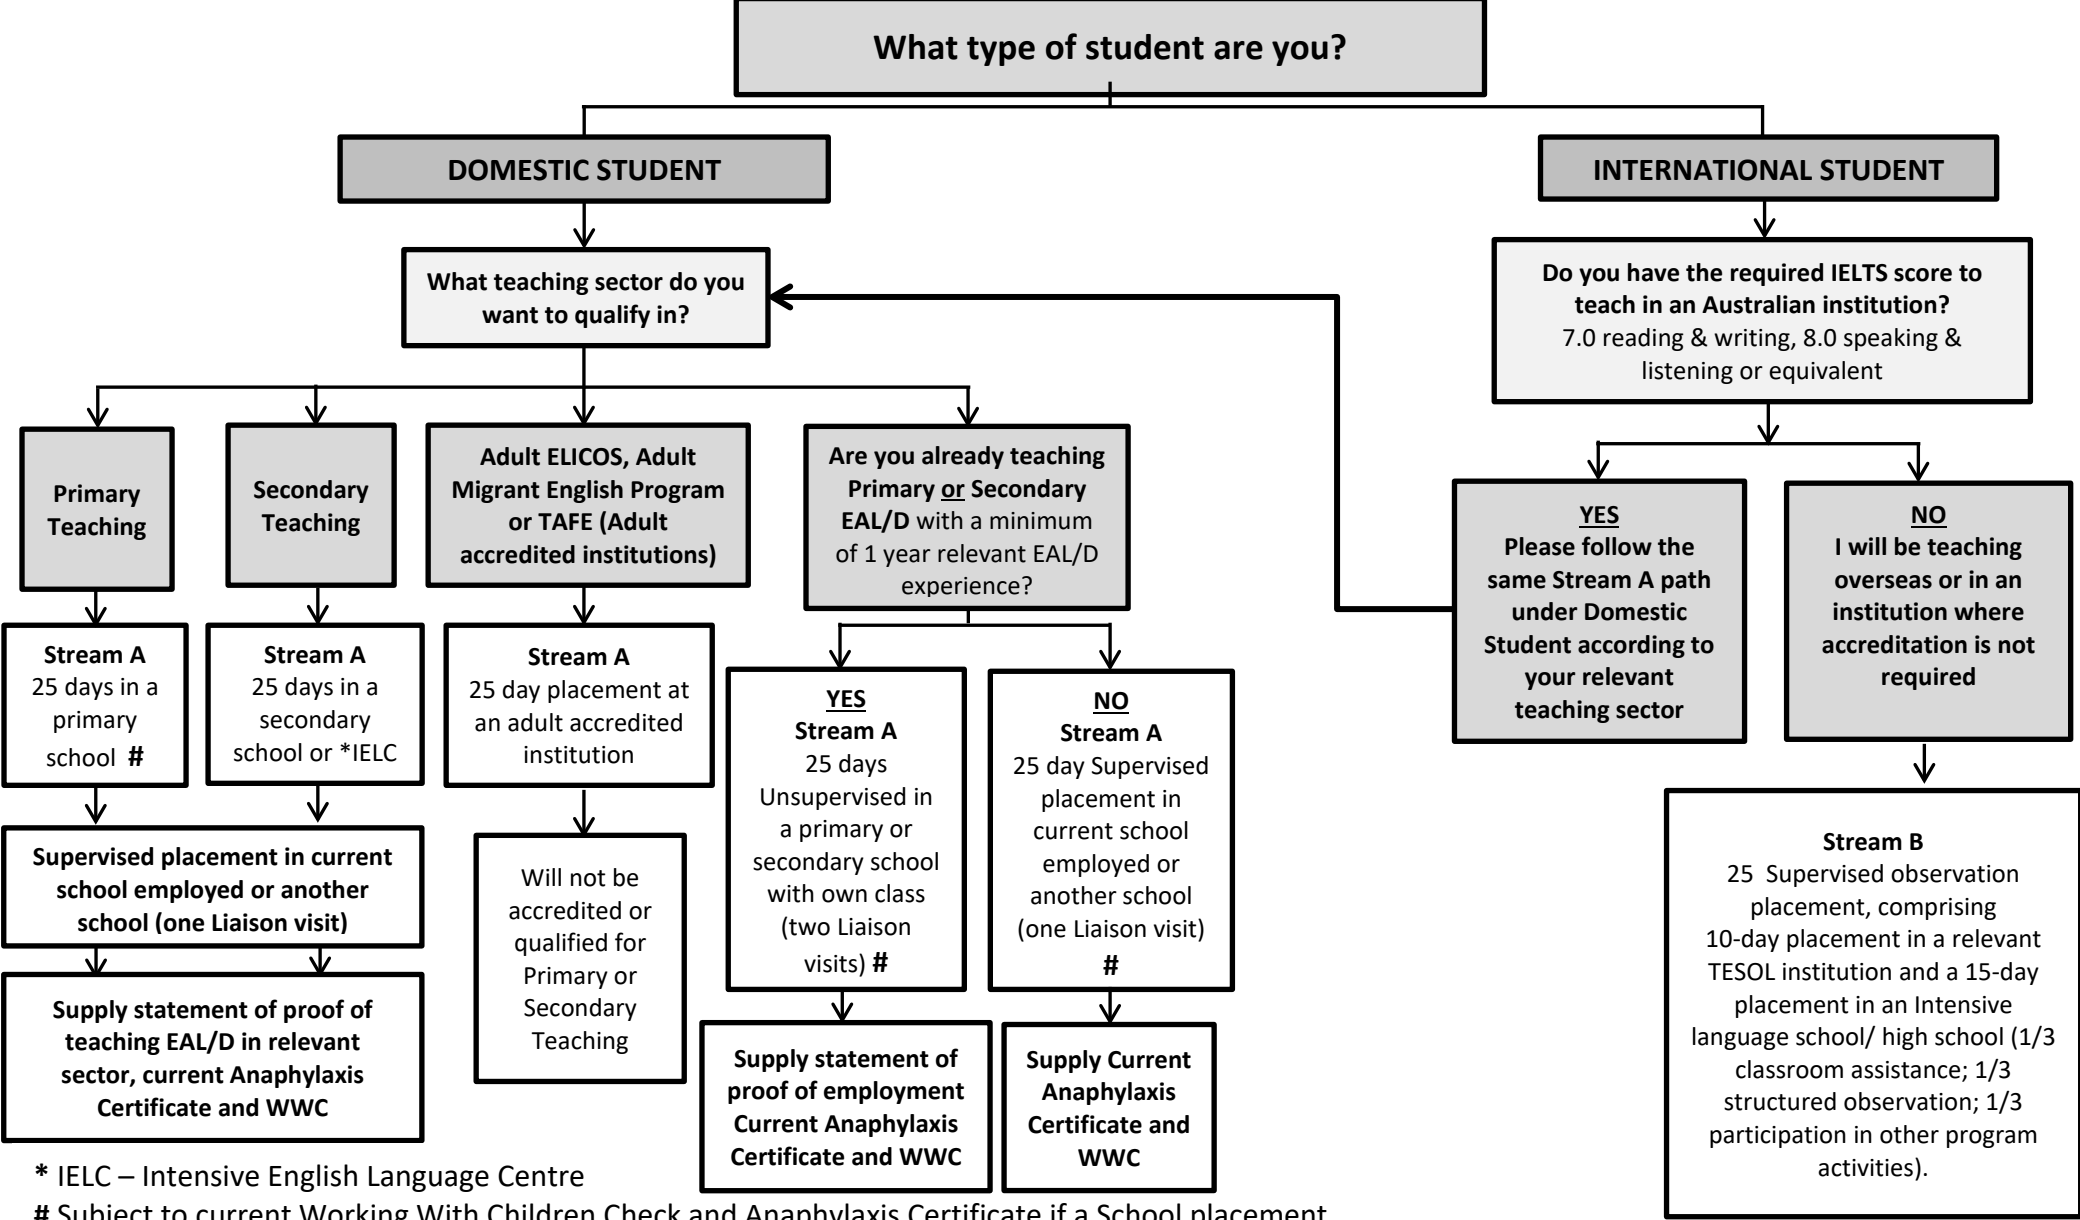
What type of student are you?

DOMESTIC STUDENT

INTERNATIONAL STUDENT

What teaching sector do you want to qualify in?

Do you have the required IELTS score to teach in an Australian institution?
7.0 reading & writing, 8.0 speaking & listening or equivalent

Primary Teaching

Secondary Teaching

Adult ELICOS, Adult Migrant English Program or TAFE (Adult accredited institutions)

Are you already teaching Primary or Secondary EAL/D with a minimum of 1 year relevant EAL/D experience?

YES
Please follow the same Stream A path under Domestic Student according to your relevant teaching sector

NO
I will be teaching overseas or in an institution where accreditation is not required

Stream A
25 days in a primary school #

Stream A
25 days in a secondary school or *IELC

Stream A
25 day placement at an adult accredited institution

YES
Stream A
25 days Unsupervised in a primary or secondary school with own class (two Liaison visits) #

NO
Stream A
25 day Supervised placement in current school employed or another school (one Liaison visit) #

Stream B
25 Supervised observation placement, comprising 10-day placement in a relevant TESOL institution and a 15-day placement in an Intensive language school/ high school (1/3 classroom assistance; 1/3 structured observation; 1/3 participation in other program activities).

Supervised placement in current school employed or another school (one Liaison visit)

Will not be accredited or qualified for Primary or Secondary Teaching

Supply statement of proof of teaching EAL/D in relevant sector, current Anaphylaxis Certificate and WWC

Supply statement of proof of employment Current Anaphylaxis Certificate and WWC

Supply Current Anaphylaxis Certificate and WWC

* IELC – Intensive English Language Centre

# Subject to current Working With Children Check and Anaphylaxis Certificate if a School placement